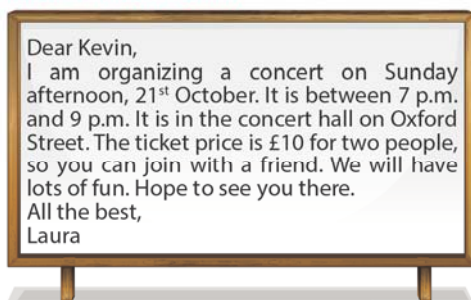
Dear Kevin,
I am organizing a concert on Sunday afternoon, 21$^{st}$ October. It is between 7 p.m. and 9 p.m. It is in the concert hall on Oxford Street. The ticket price is £10 for two people, so you can join with a friend. We will have lots of fun. Hope to see you there.
All the best,
Laura